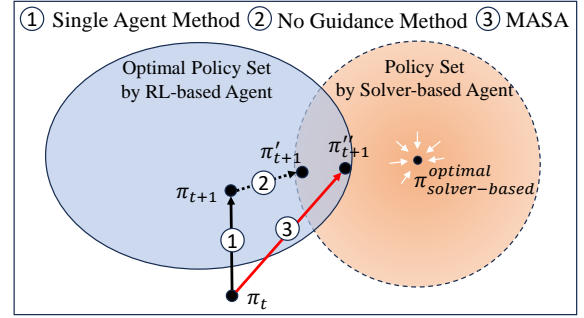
① Single Agent Method ② No Guidance Method ③ MASA

Optimal Policy Set by RL-based Agent

Policy Set by Solver-based Agent

$\pi'_{t+1}$

$\pi''_{t+1}$

$\pi^{optimal}_{solver-based}$

$\pi_{t+1}$

②

①

③

$\pi_t$